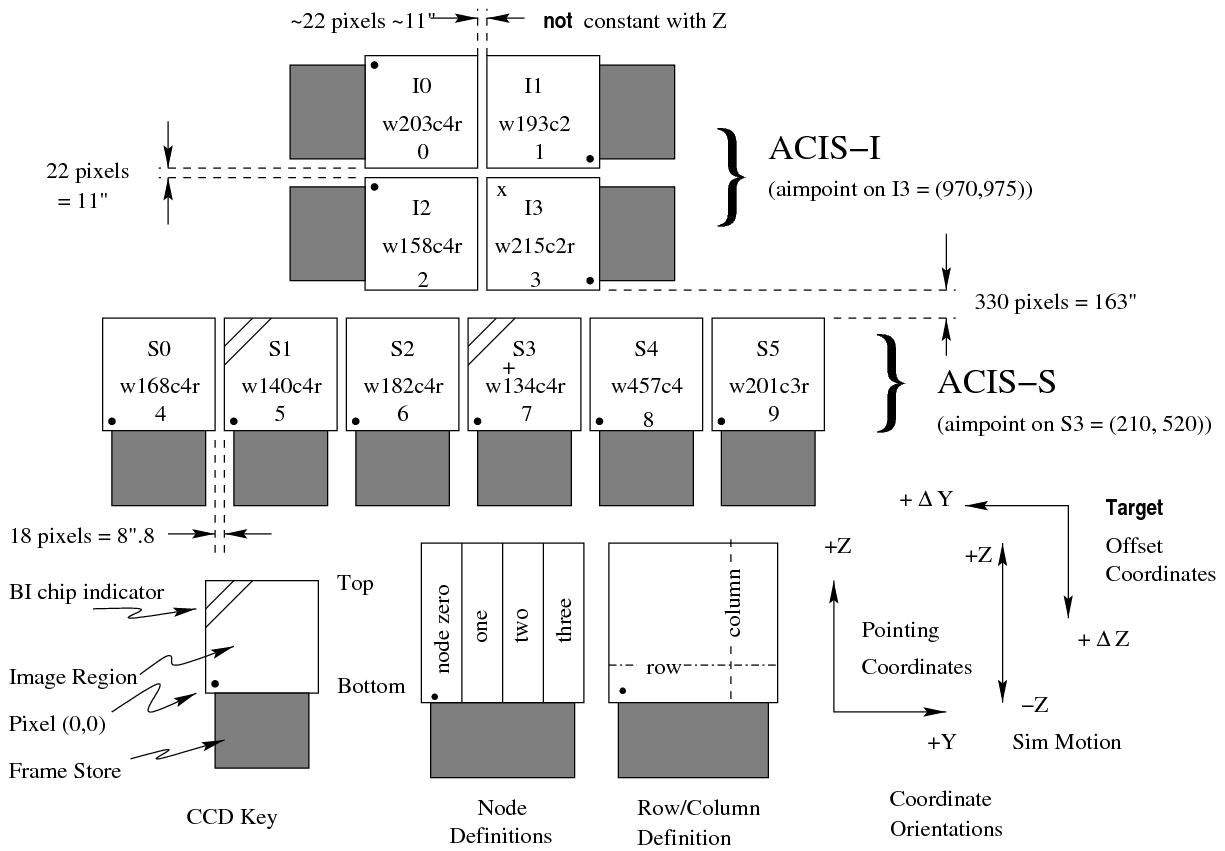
~22 pixels ~11" **not** constant with Z

I0
w203c4r
0

I1
w193c2
1

22 pixels
= 11"

ACIS−I
(aimpoint on I3 = (970,975))

I2
w158c4r
2

x
I3
w215c2r
3

330 pixels = 163"

S0
w168c4r
4

S1
w140c4r
5

S2
w182c4r
6

S3
+
w134c4r
7

S4
w457c4
8

S5
w201c3r
9

ACIS−S
(aimpoint on S3 = (210, 520))

18 pixels = 8".8

+ Δ Y

**Target**
Offset
Coordinates

+ Δ Z

+Z

+Z

Pointing
Coordinates

−Z

+Y

Sim Motion

BI chip indicator

Top

Image Region

Bottom

Pixel (0,0)

Frame Store

node zero
one
two
three

column
row

CCD Key

Node
Definitions

Row/Column
Definition

Coordinate
Orientations